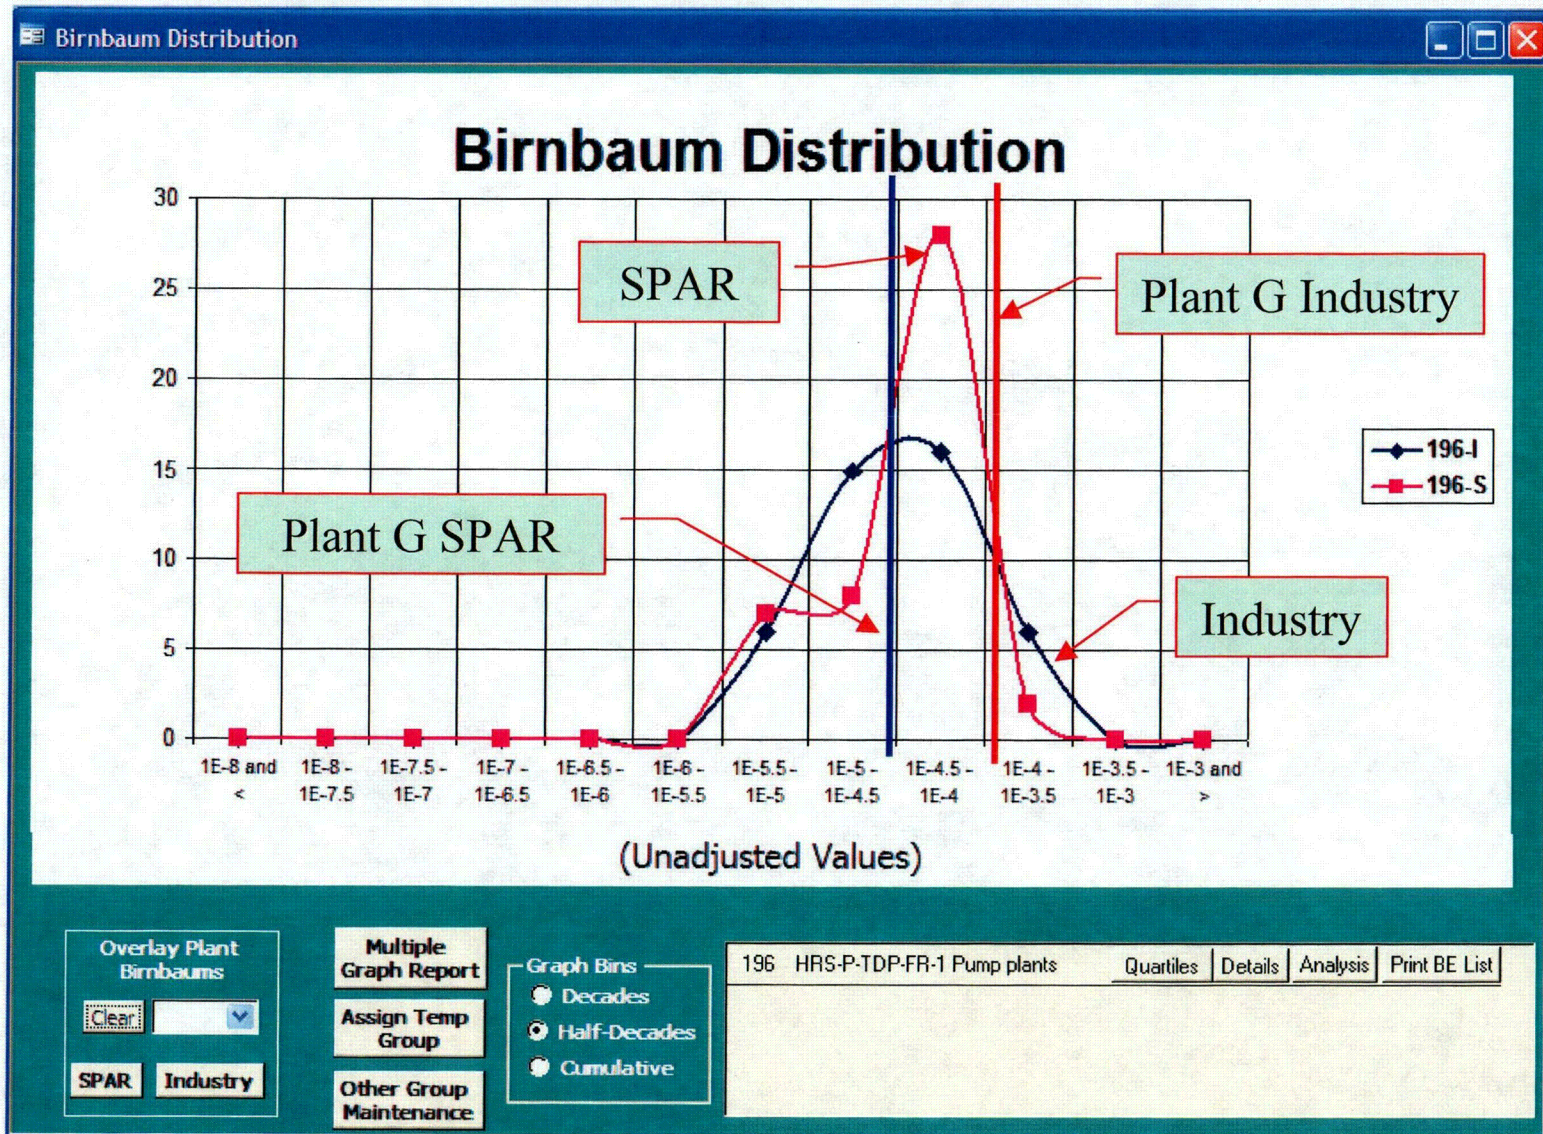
Birnbaum Distribution

Birnbaum Distribution

30
25
20
15
10
5
0

SPAR

Plant G Industry

196-I
196-S

Plant G SPAR

Industry

1E-8 and <
1E-8 - 1E-7.5
1E-7.5 - 1E-7
1E-7 - 1E-6.5
1E-6.5 - 1E-6
1E-6 - 1E-5.5
1E-5.5 - 1E-5
1E-5 - 1E-4.5
1E-4.5 - 1E-4
1E-4 - 1E-3.5
1E-3.5 - 1E-3
1E-3 and >

(Unadjusted Values)

Overlay Plant Birnbaums

Clear

SPAR
Industry

Multiple Graph Report

Assign Temp Group

Other Group Maintenance

Graph Bins
Decades
Half-Decades
Cumulative

196 HRS-P-TDP-FR-1 Pump plants

Quartiles
Details
Analysis
Print BE List